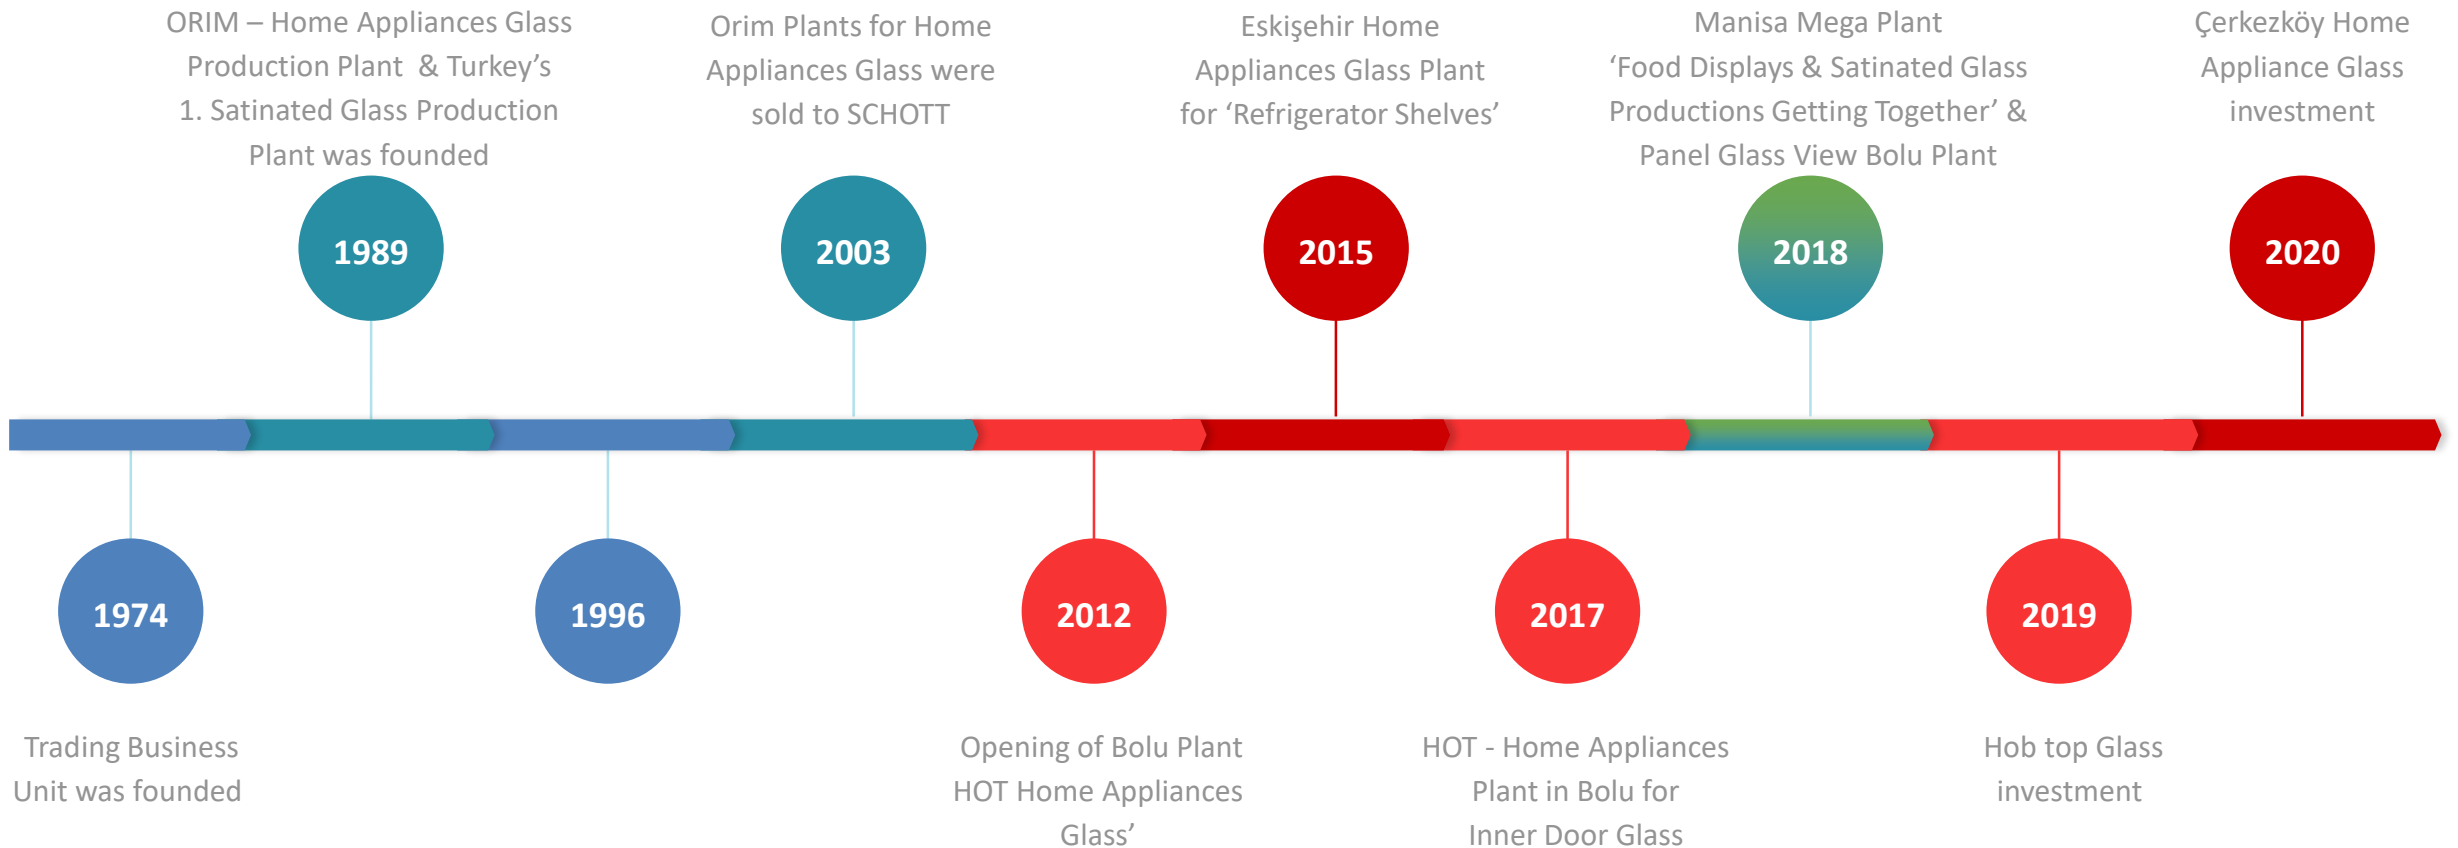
ORIM – Home Appliances Glass Production Plant & Turkey's 1. Satinated Glass Production Plant was founded

1989

Orim Plants for Home Appliances Glass were sold to SCHOTT

2003

Eskişehir Home Appliances Glass Plant for 'Refrigerator Shelves'

2015

Manisa Mega Plant 'Food Displays & Satinated Glass Productions Getting Together' & Panel Glass View Bolu Plant

2018

Çerkezköy Home Appliance Glass investment

2020

1974

Trading Business Unit was founded

1996

2012

Opening of Bolu Plant HOT Home Appliances Glass'

2017

HOT - Home Appliances Plant in Bolu for Inner Door Glass

2019

Hob top Glass investment